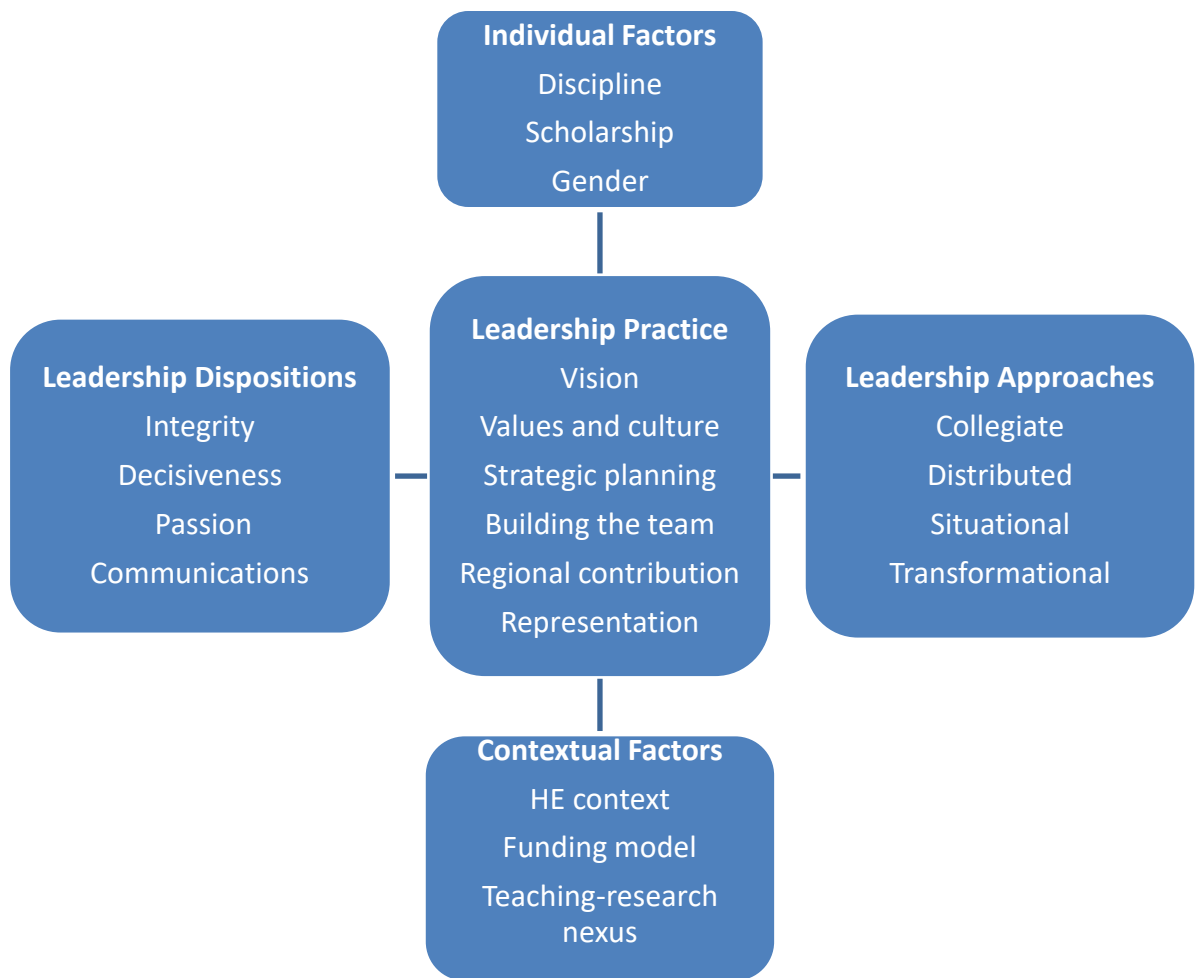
Individual Factors
Discipline
Scholarship
Gender

Leadership Dispositions
Integrity
Decisiveness
Passion
Communications

Leadership Practice
Vision
Values and culture
Strategic planning
Building the team
Regional contribution
Representation

Leadership Approaches
Collegiate
Distributed
Situational
Transformational

Contextual Factors
HE context
Funding model
Teaching-research nexus